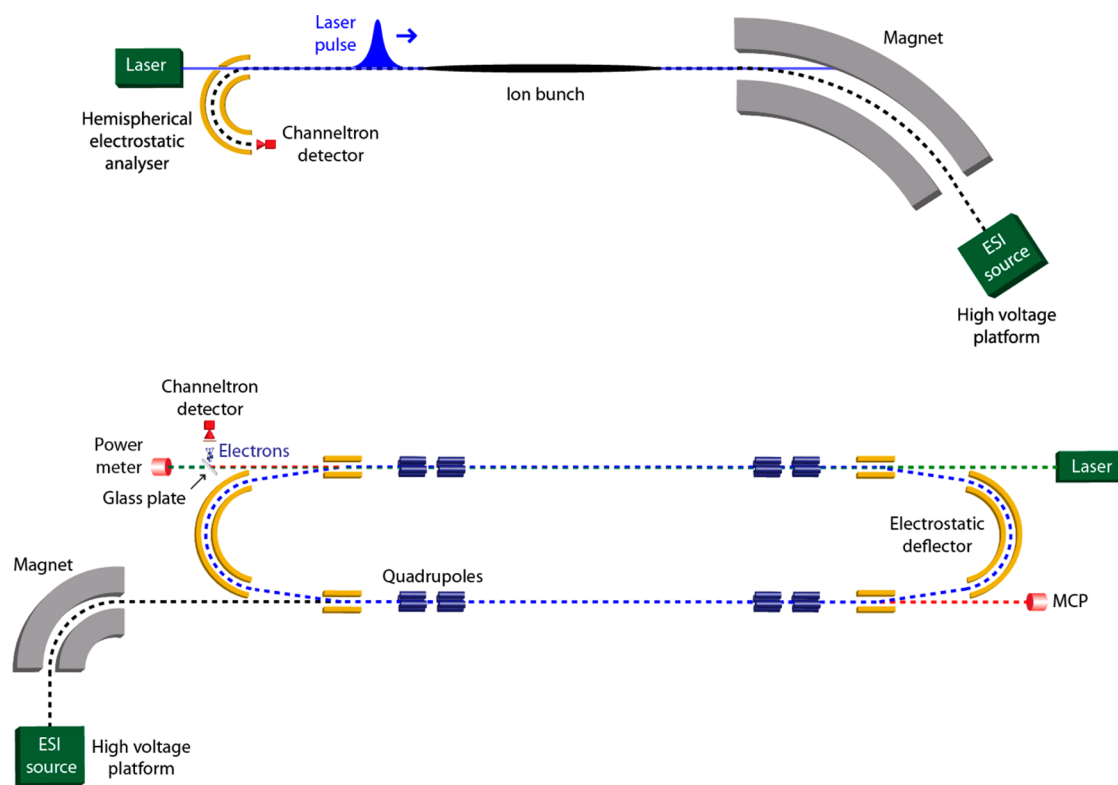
Laser

Laser pulse

Magnet

Ion bunch

Hemispherical electrostatic analyser

Channeltron detector

ESI source

High voltage platform

Channeltron detector

Power meter

Electrons

Glass plate

Laser

Electrostatic deflector

Magnet

Quadrupoles

MCP

ESI source

High voltage platform